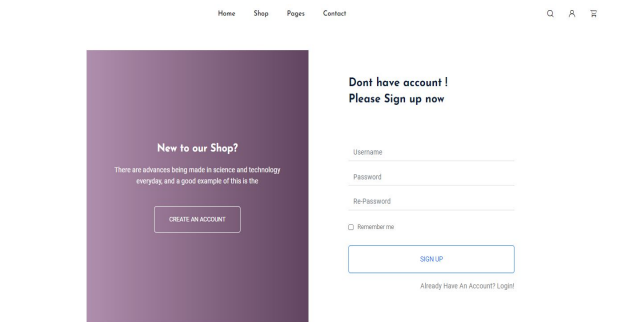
Home Shop Pages Contact

New to our Shop?

There are advances being made in science and technology everyday, and a good example of this is the

CREATE AN ACCOUNT

Dont have account !
Please Sign up now

Username

Password

Re-Password

Remember me

SIGN UP

Already Have An Account? Login!